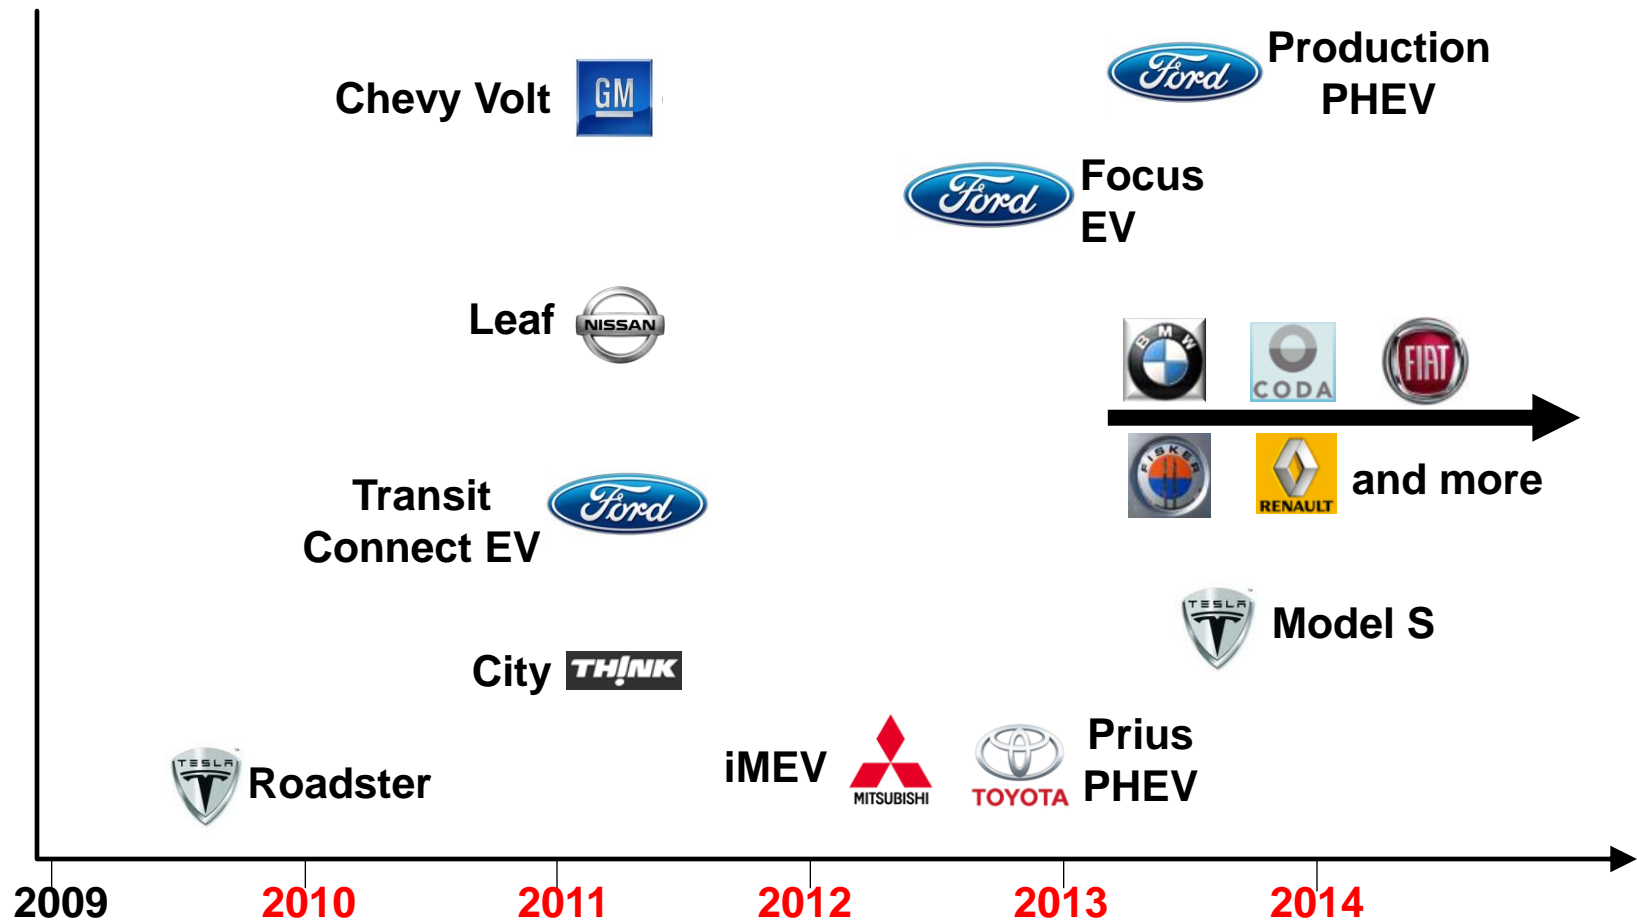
Ford Production PHEV

Chevy Volt GM

Ford Focus EV

Leaf NISSAN

BMW CODA FIAT

FISKER RENAULT and more

Transit Connect EV Ford

TESLA Model S

City THINK

iMEV MITSUBISHI

TOYOTA Prius PHEV

TESLA Roadster

2009 2010 2011 2012 2013 2014